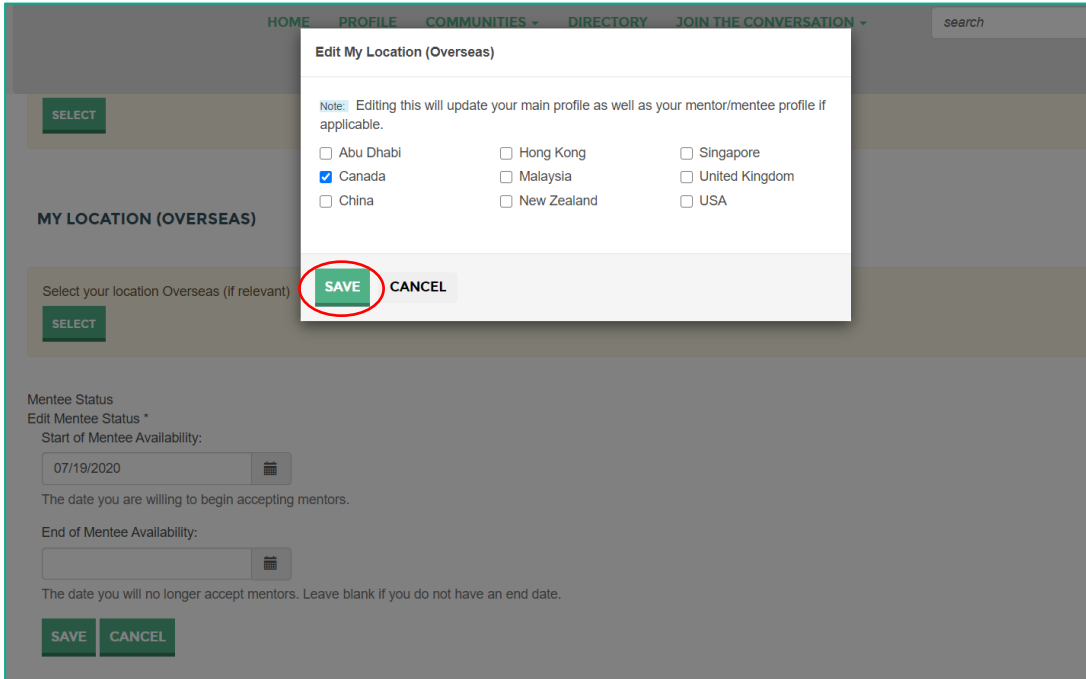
HOME PROFILE COMMUNITIES ▾ DIRECTORY JOIN THE CONVERSATION ▾

search

SELECT

MY LOCATION (OVERSEAS)

Select your location Overseas (if relevant)

SELECT

Edit My Location (Overseas)

Note: Editing this will update your main profile as well as your mentor/mentee profile if applicable.

| | | |
|---|---|---|
| ☐ Abu Dhabi | ☐ Hong Kong | ☐ Singapore |
| ☑ Canada | ☐ Malaysia | ☐ United Kingdom |
| ☐ China | ☐ New Zealand | ☐ USA |

SAVE CANCEL

Mentee Status
Edit Mentee Status *
Start of Mentee Availability:

07/19/2020

The date you are willing to begin accepting mentors.

End of Mentee Availability:

The date you will no longer accept mentors. Leave blank if you do not have an end date.

SAVE CANCEL